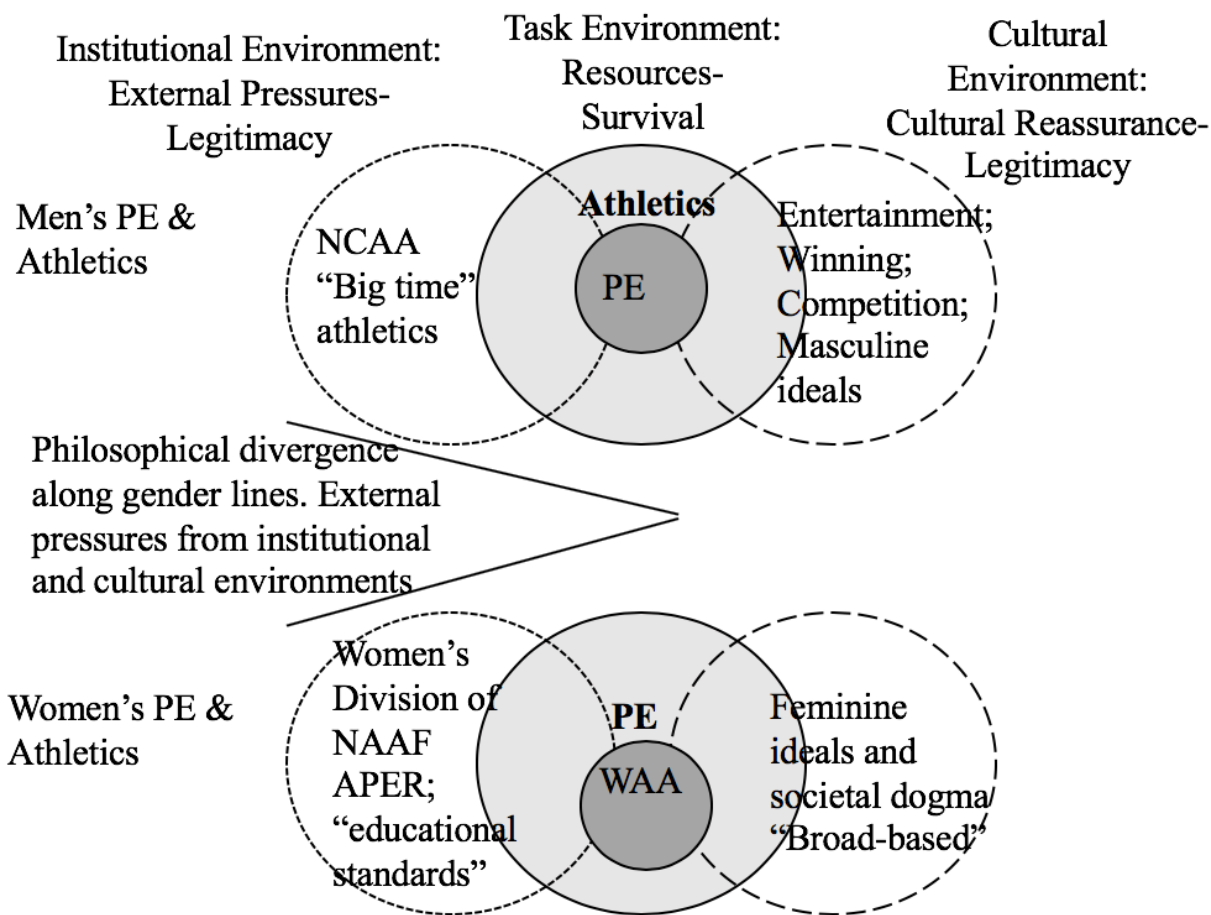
Institutional Environment: External Pressures-Legitimacy

Task Environment: Resources-Survival

Cultural Environment: Cultural Reassurance-Legitimacy

Men's PE & Athletics

NCAA "Big time" athletics

Athletics

PE

Entertainment; Winning; Competition; Masculine ideals

Philosophical divergence along gender lines. External pressures from institutional and cultural environments

Women's PE & Athletics

Women's Division of NAAF APER; "educational standards"

PE

WAA

Feminine ideals and societal dogma "Broad-based"